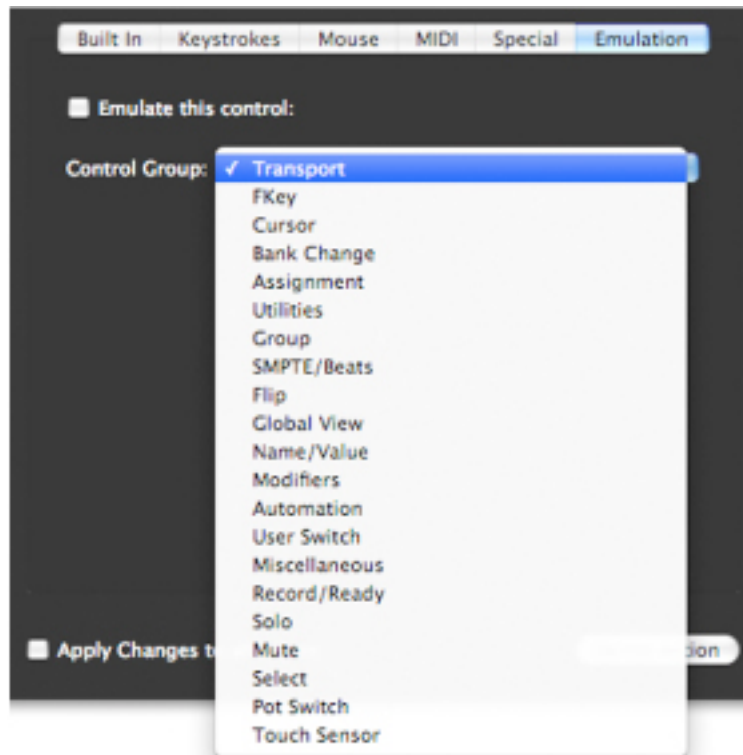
Built In | Keystrokes | Mouse | MIDI | Special | Emulation

Emulate this control:

Control Group: ✓ Transport
FKey
Cursor
Bank Change
Assignment
Utilities
Group
SMPTE/Beats
Flip
Global View
Name/Value
Modifiers
Automation
User Switch
Miscellaneous
Record/Ready
Solo
Mute
Select
Pot Switch
Touch Sensor

Apply Changes t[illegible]

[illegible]ion